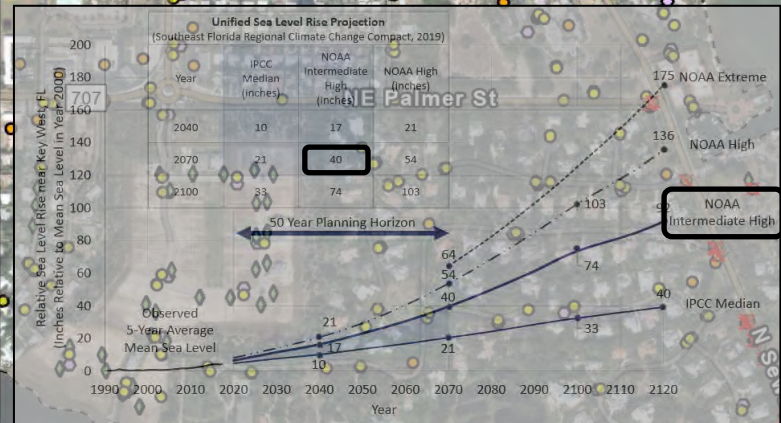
Unified Sea Level Rise Projection
(Southeast Florida Regional Climate Change Compact, 2019)

| Year | IPCC Median (inches) | NOAA Intermediate High (inches) | NOAA High (inches) |
|---|---|---|---|
| 2040 | 10 | 17 | 21 |
| 2070 | 21 | 40 | 54 |
| 2100 | 33 | 74 | 103 |

707
NE Palmer St

Relative Sea Level Rise near Key West, FL (Inches Relative to Mean Sea Level in Year 2000)

200
180
160
140
120
100
80
60
40
20
0

50 Year Planning Horizon

Observed 5-Year Average Mean Sea Level

175 NOAA Extreme
136 NOAA High
103
92
NOAA Intermediate High
74
64
54
40
21
17
10
21
33
40 IPCC Median

1990 2000 2010 2020 2030 2040 2050 2060 2070 2080 2090 2100 2110 2120
Year

N Sew